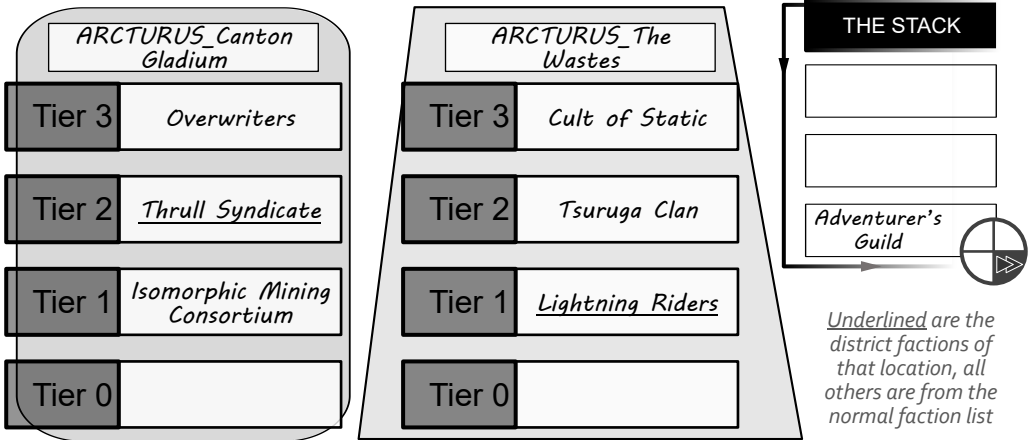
ARCTURUS_Canton Gladium

Tier 3 Overwriters

Tier 2 Thrull Syndicate

Tier 1 Isomorphic Mining Consortium

Tier 0

ARCTURUS_The Wastes

Tier 3 Cult of Static

Tier 2 Tsuruga Clan

Tier 1 Lightning Riders

Tier 0

THE STACK

Adventurer's Guild

Underlined are the district factions of that location, all others are from the normal faction list